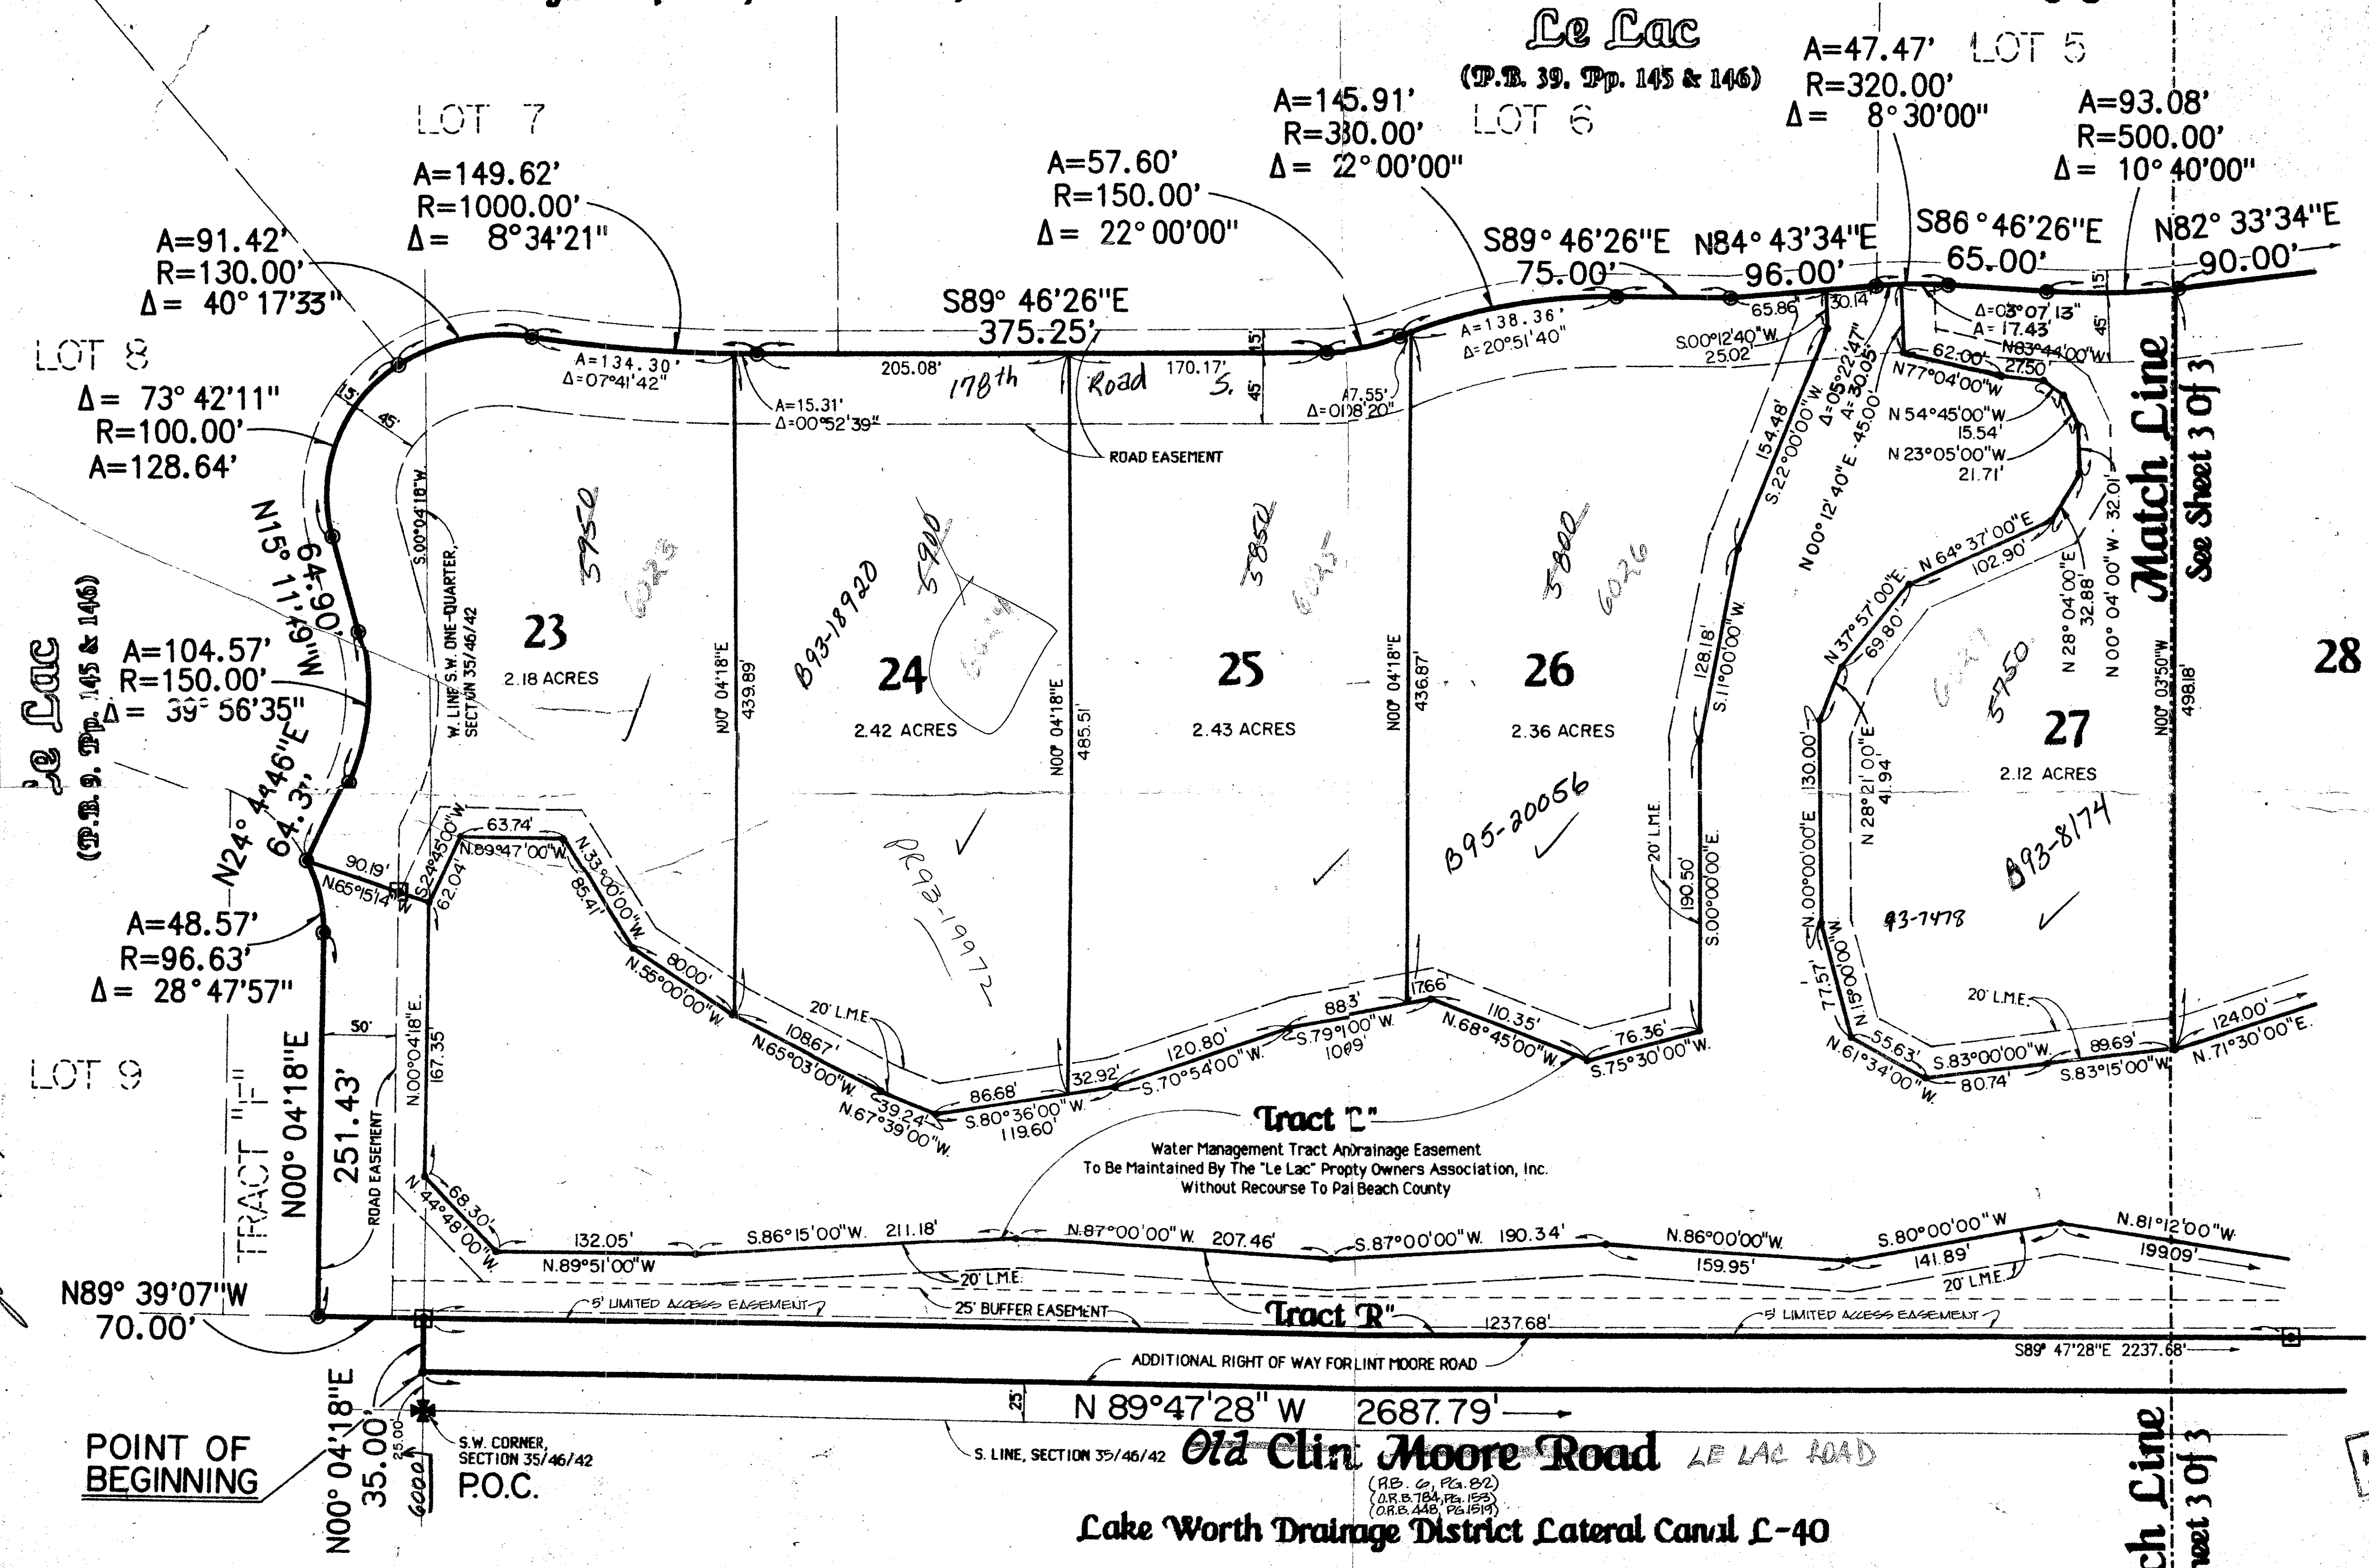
Le Lac
(P.B. 39. Pp. 145 & 146)

LOT 7
LOT 6
LOT 5
LOT 8
LOT 9

A=47.47'
R=320.00'
Δ= 8°30'00"

A=145.91'
R=330.00'
Δ= 22°00'00"

A=93.08'
R=500.00'
Δ= 10°40'00"

A=57.60'
R=150.00'
Δ= 22°00'00"

A=149.62'
R=1000.00'
Δ= 8°34'21"

A=91.42'
R=130.00'
Δ= 40°17'33"

S89°46'26"E 75.00'
N84°43'34"E 96.00'
S86°46'26"E 65.00'
N82°33'34"E 90.00'

S89° 46'26"E
375.25'

A=134.30'
Δ=07°41'42"
205.08'
178th Road S.
170.17'
A=15.31'
Δ=00°52'39"
ROAD EASEMENT
A=7.55'
Δ=01°08'20"
A=138.36'
Δ=20°51'40"
65.86'
30.14
S.00°12'40"W. 25.02'
Δ=03°07'13"
A=17.43'
N83°44'00"W
62.00'
27.50'
N77°04'00"W
N 54°45'00"W. 15.54'
N 23°05'00"W. 21.71'
Δ=05°22'47"
A=30.05'
45.00'
N 00°12'40"E
154.48'
S.22°00'00"W.
128.18'
S.11°00'00"W.
15'
45'
45
45'
15

LOT 8
Δ= 73°42'11"
R=100.00'
A=128.64'

N15°11'19"W 64.90'

A=104.57'
R=150.00'
Δ= 39°56'35"

N24°44'46"E 64.3'

A=48.57'
R=96.63'
Δ= 28°47'57"

Le Lac
(P.B. 9. Pp. 145 & 146)

S.00°04'18"W.
W. LINE S.W. ONE-QUARTER, SECTION 35/42/42

23
2.18 ACRES
5750
6025

24
2.42 ACRES
5900
B93-18920
6000

25
2.43 ACRES
5850
6025

26
2.36 ACRES
5800
6026

27
2.12 ACRES
5750
6027
B93-8174
93-7478

28

N0° 04'18"E 439.89'
N0° 04'18"E 485.51'
N0° 04'18"E 436.87'

N 64°37'00"E 102.90'
N 28°04'00"E 32.88'
N 00°04'00"W 32.01'
N 37°57'00"E 69.80'
N 28°21'00"E 41.94'
N.00°00'00"E. 130.00'
N.00°03'50"W 498.18'
190.50'
S.00°00'00"E.
20' L.M.E.
77.57'
N.15°00'00"W.

Match Line
See Sheet 3 Of 3

90.19'
N.65°15'14"W
S.24°45'00"W.
62.04'
63.74'
N.89°47'00"W.
N.33°00'00"W.
85.41'
N.56°00'00"W.
80.00'
20' L.M.E.
108.67'
N.65°03'00"W.
39.24'
N.67°39'00"W.
86.68'
S.80°36'00"W.
119.60'
32.92'
S.70°54'00"W.
120.80'
S.79°10'00"W.
108.9'
88.3'
17.66'
110.35'
N.68°45'00"W.
76.36'
S.75°30'00"W.
PR93-19972
B95-20056

55.63'
N.61°34'00"W.
S.83°00'00"W.
80.74'
89.69'
S.83°15'00"W.
124.00'
N.71°30'00"E.
20' L.M.E.

Tract "L"
Water Management Tract And Drainage Easement
To Be Maintained By The "Le Lac" Propty Owners Association, Inc.
Without Recourse To Palm Beach County

50'
N.00°04'18"E.
167.35
ROAD EASEMENT
TRACT "F"
N00° 04'18"E
251.43'

N.44°48'00"W.
68.30'
132.05'
N.89°51'00"W
S.86°15'00"W.
211.18'
N.87°00'00"W. 207.46'
S.87°00'00"W. 190.34'
N.86°00'00"W.
159.95'
S.80°00'00"W
141.89'
N.81°12'00"W
199.09'
20' L.M.E.
20' L.M.E.

N89° 39'07"W
70.00'

5' LIMITED ACCESS EASEMENT
25' BUFFER EASEMENT
Tract "R"
1237.68'
5' LIMITED ACCESS EASEMENT
S89° 47'28"E 2237.68'
ADDITIONAL RIGHT OF WAY FOR CLINT MOORE ROAD

25'
N 89°47'28" W 2687.79'

POINT OF BEGINNING
N00° 04'18"E
35.00'
25.00'
6000
S.W. CORNER, SECTION 35/46/42
P.O.C.
S. LINE, SECTION 35/46/42
Old Clint Moore Road
LE LAC ROAD
(P.B. 6, PG. 82)
(O.R.B. 784, PG. 153)
(O.R.B. 448, PG. 1519)
Lake Worth Drainage District Lateral Canal L-40

ch Line
eet 3 Of 3